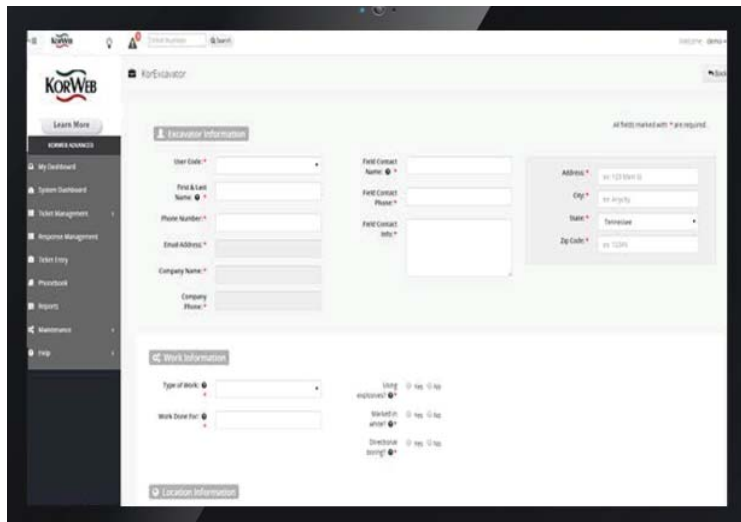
KorWeb

Ticket Number Search

Welcome demo

KORWEB

Learn More

KORWEB ADVANCED

My Dashboard

System Dashboard

Ticket Management

Response Management

Ticket Entry

Phonebook

Reports

Maintenance

Help

KorExcavator

Back

Excavator Information

All fields marked with * are required.

User Code: *

First & Last Name: *

Phone Number: *

Email Address: *

Company Name: *

Company Phone: *

Field Contact Name: *

Field Contact Phone: *

Field Contact Info: *

Address: * ex: 123 Main St

City: * ex: Anycity

State: * Tennessee

Zip Code: * ex: 12345

Work Information

Type of Work: *

Work Done For: *

Using explosives? * Yes No

Marked in white? * Yes No

Directional boring? * Yes No

Location Information